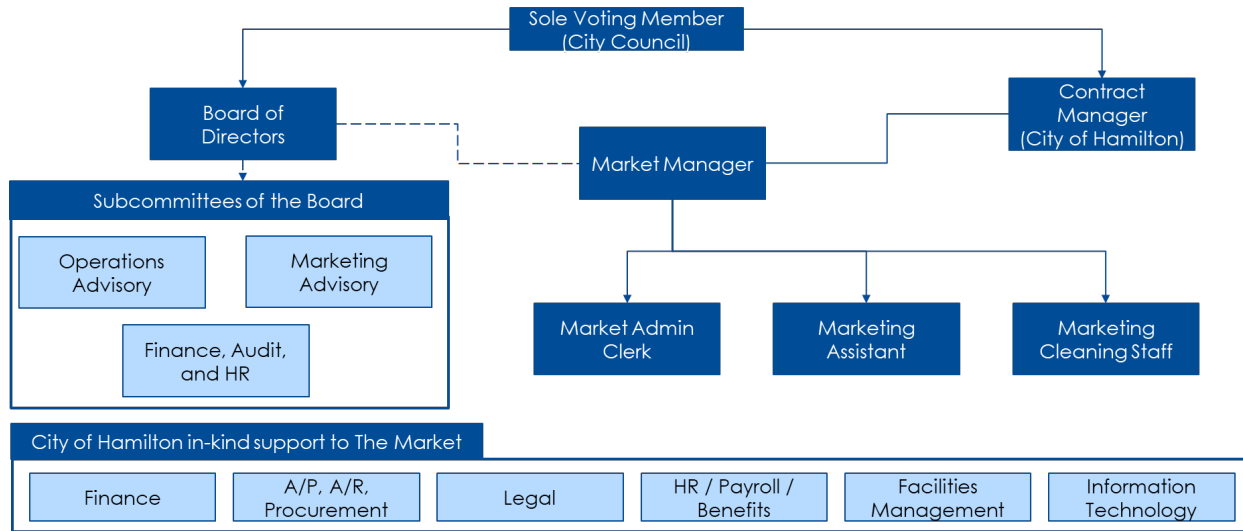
Sole Voting Member (City Council)

Board of Directors

Contract Manager (City of Hamilton)

Market Manager

Subcommittees of the Board

Operations Advisory

Marketing Advisory

Finance, Audit, and HR

Market Admin Clerk

Marketing Assistant

Marketing Cleaning Staff

City of Hamilton in-kind support to The Market

Finance

A/P, A/R, Procurement

Legal

HR / Payroll / Benefits

Facilities Management

Information Technology